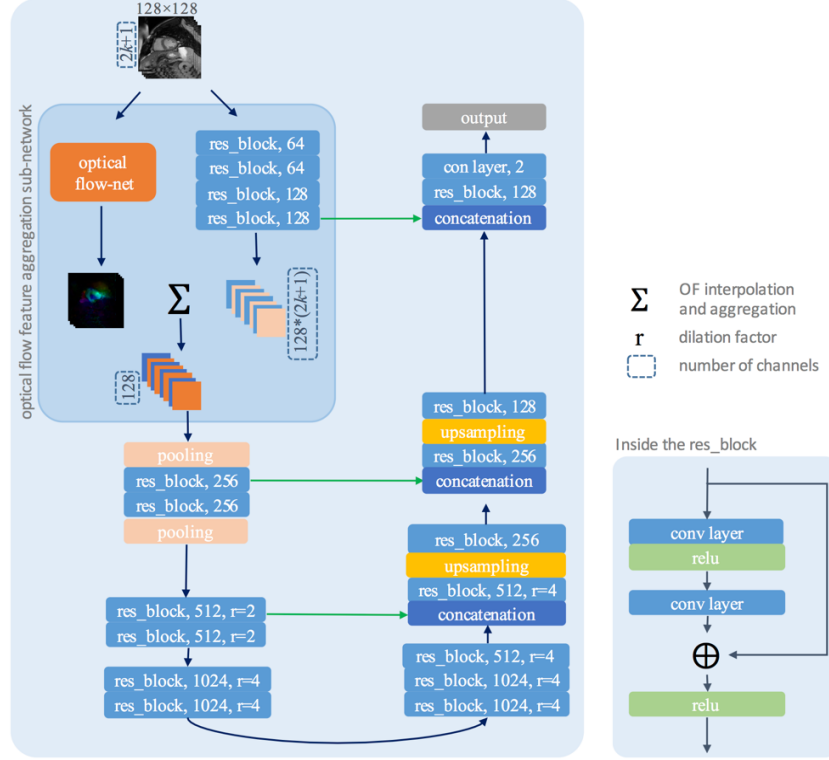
128×128

2k+1

optical flow feature aggregation sub-network

optical flow-net

res_block, 64
res_block, 64
res_block, 128
res_block, 128

$\Sigma$

128*(2k+1)

128

output
con layer, 2
res_block, 128
concatenation

res_block, 128
upsampling
res_block, 256
concatenation

pooling
res_block, 256
res_block, 256
pooling

res_block, 256
upsampling
res_block, 512, r=4
concatenation

res_block, 512, r=2
res_block, 512, r=2

res_block, 512, r=4
res_block, 1024, r=4
res_block, 1024, r=4

res_block, 1024, r=4
res_block, 1024, r=4

$\Sigma$ OF interpolation and aggregation
r dilation factor
number of channels

Inside the res_block
conv layer
relu
conv layer
$\oplus$
relu